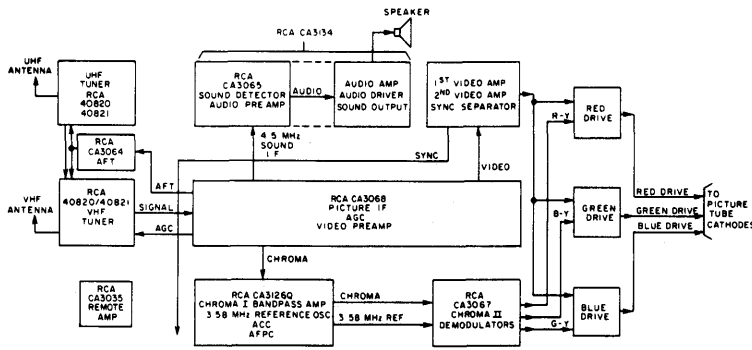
SPEAKER

RCA CA3134

UHF ANTENNA

UHF TUNER RCA 40820 40821

RCA CA3065 SOUND DETECTOR AUDIO PRE AMP

AUDIO

AUDIO AMP AUDIO DRIVER SOUND OUTPUT

1ST VIDEO AMP 2ND VIDEO AMP SYNC SEPARATOR

RED DRIVE

R-Y

RCA CA3064 AFT

4.5 MHz SOUND I F

SYNC

VIDEO

AFT

VHF ANTENNA

RCA 40820/40821 VHF TUNER

SIGNAL

AGC

RCA CA3068 PICTURE IF AGC VIDEO PREAMP

B-Y

GREEN DRIVE

RED DRIVE

GREEN DRIVE

BLUE DRIVE

TO PICTURE TUBE CATHODES

CHROMA

RCA CA3035 REMOTE AMP

RCA CA3126Q CHROMA I BANDPASS AMP 3.58 MHz REFERENCE OSC ACC AFPC

CHROMA

3.58 MHz REF

RCA CA3067 CHROMA II DEMODULATORS

G-Y

BLUE DRIVE